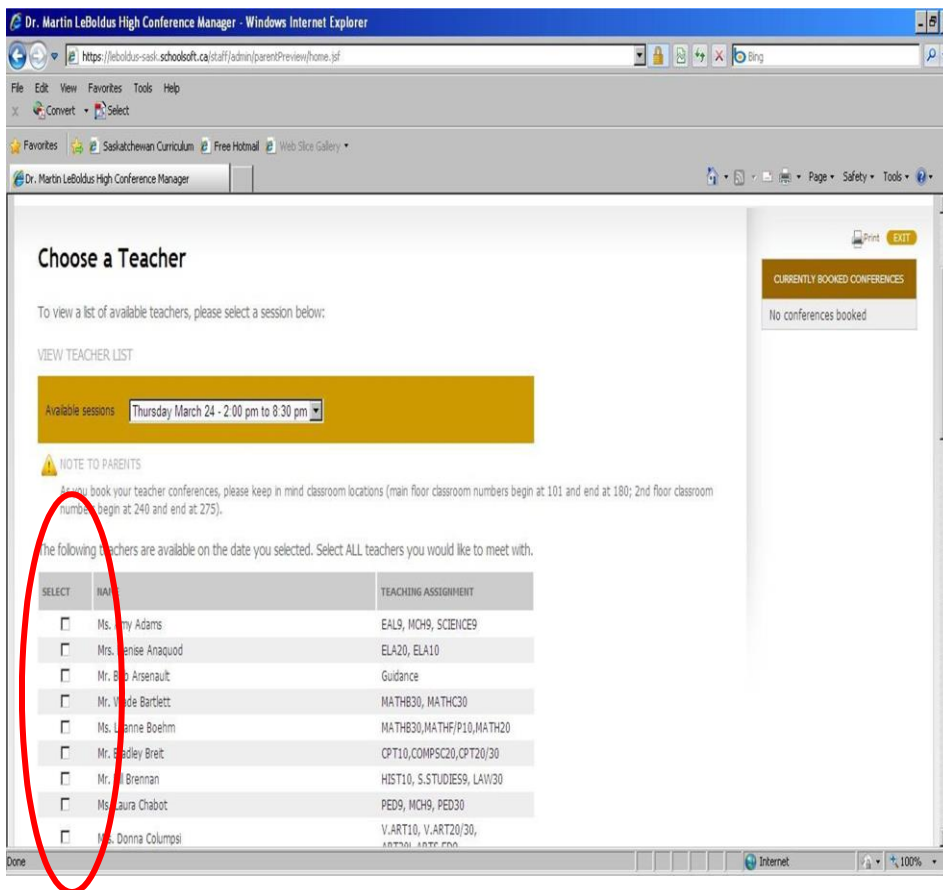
Dr. Martin LeBoldus High Conference Manager - Windows Internet Explorer

https://leboldus-sask.schoolsoft.ca/staff/admin/parentPreview/home.jsf

Bing

File Edit View Favorites Tools Help

Convert Select

Favorites Saskatchewan Curriculum Free Hotmail Web Slice Gallery

Dr. Martin LeBoldus High Conference Manager

Page Safety Tools

Print EXIT

CURRENTLY BOOKED CONFERENCES

No conferences booked

Choose a Teacher

To view a list of available teachers, please select a session below:

VIEW TEACHER LIST

Available sessions Thursday March 24 - 2:00 pm to 8:30 pm

NOTE TO PARENTS

As you book your teacher conferences, please keep in mind classroom locations (main floor classroom numbers begin at 101 and end at 180; 2nd floor classroom numbers begin at 240 and end at 275).

The following teachers are available on the date you selected. Select ALL teachers you would like to meet with.

| SELECT | NAME | TEACHING ASSIGNMENT |
|---|---|---|
| ☐ | Ms. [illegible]my Adams | EAL9, MCH9, SCIENCE9 |
| ☐ | Mrs. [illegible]enise Anaquod | ELA20, ELA10 |
| ☐ | Mr. B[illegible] Arsenault | Guidance |
| ☐ | Mr. W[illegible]de Bartlett | MATHB30, MATHC30 |
| ☐ | Ms. L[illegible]anne Boehm | MATHB30,MATHF/P10,MATH20 |
| ☐ | Mr. B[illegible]adley Breit | CPT10,COMPSC20,CPT20/30 |
| ☐ | Mr. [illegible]l Brennan | HIST10, S.STUDIES9, LAW30 |
| ☐ | Ms. Laura Chabot | PED9, MCH9, PED30 |
| ☐ | M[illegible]. Donna Columpsi | V.ART10, V.ART20/30, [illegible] |

Done Internet 100%